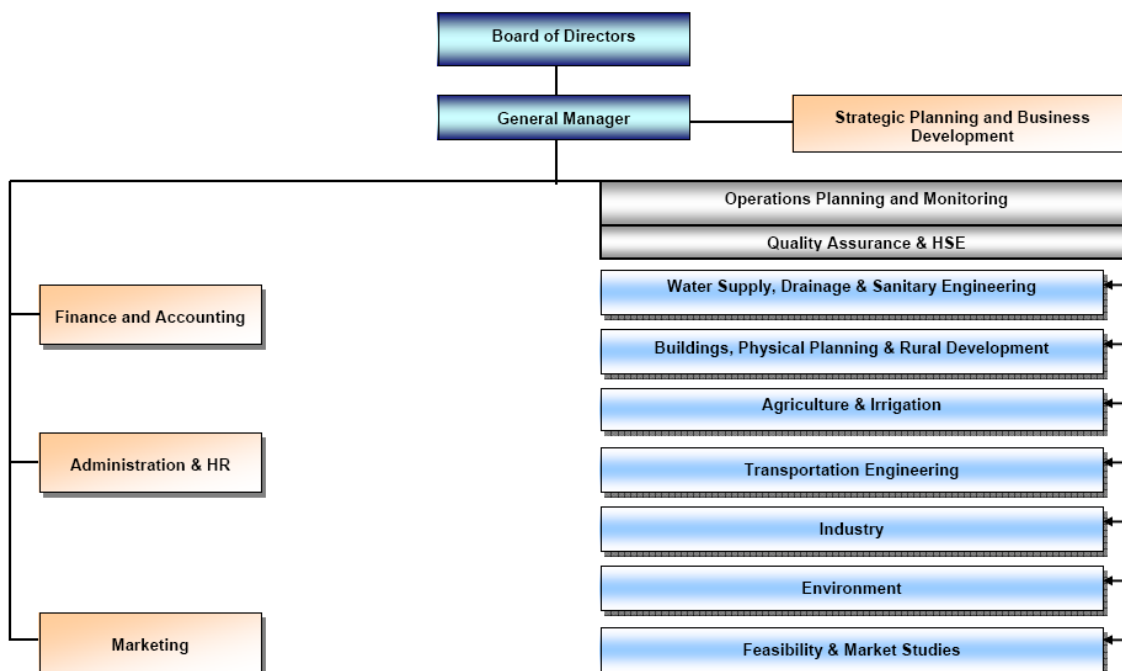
Board of Directors

General Manager

Strategic Planning and Business Development

Operations Planning and Monitoring

Quality Assurance & HSE

Finance and Accounting

Water Supply, Drainage & Sanitary Engineering

Buildings, Physical Planning & Rural Development

Agriculture & Irrigation

Administration & HR

Transportation Engineering

Industry

Environment

Marketing

Feasibility & Market Studies